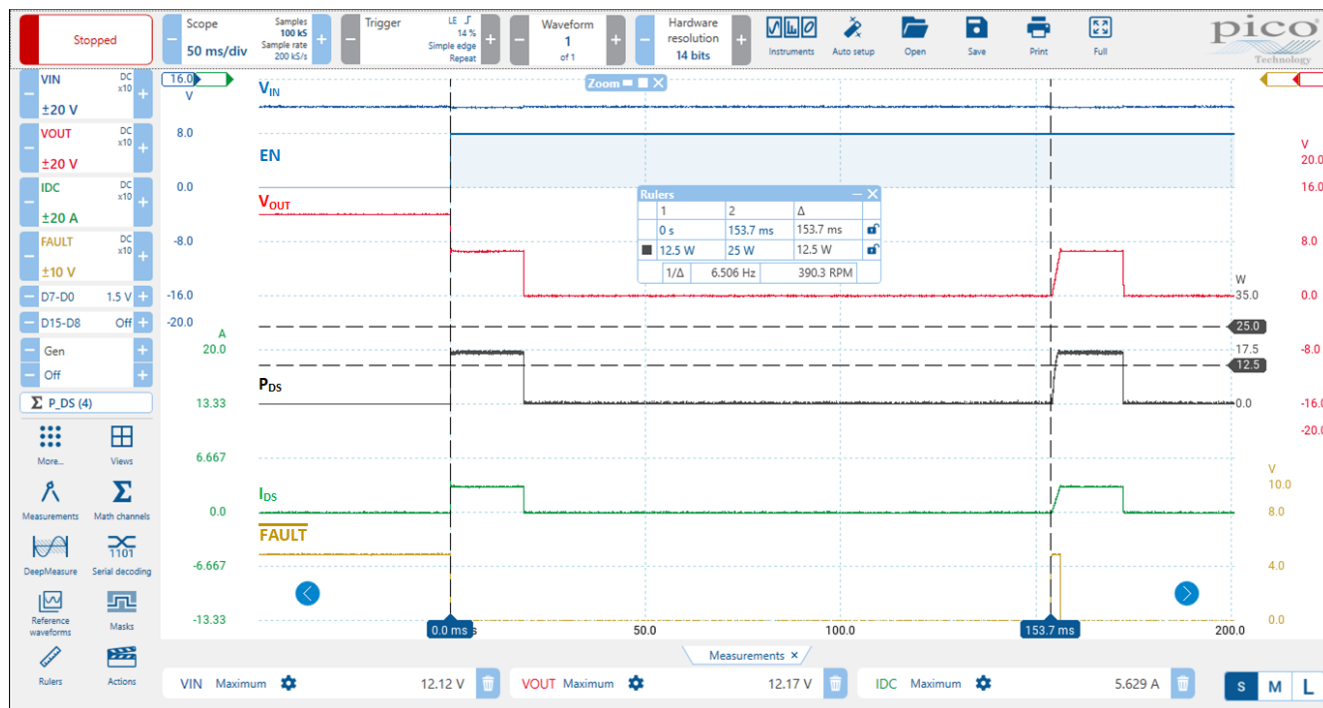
Stopped

Scope
50 ms/div
Samples 100 kS
Sample rate 200 kS/s

Trigger
LE
14 %
Simple edge
Repeat

Waveform
1
of 1

Hardware resolution
14 bits

Instruments
Auto setup
Open
Save
Print
Full

pico
Technology

VIN DC x10
±20 V
VOUT DC x10
±20 V
IDC DC x10
±20 A
FAULT DC x10
±10 V
D7-D0 1.5 V
D15-D8 Off
Gen
Off
Σ P_DS (4)

More...
Views
Measurements
Math channels
DeepMeasure
Serial decoding
Reference waveforms
Masks
Rulers
Actions

16.0
V
8.0
0.0
-8.0
-16.0
-20.0
A
20.0
13.33
6.667
0.0
-6.667
-13.33

$V_{IN}$
EN
$V_{OUT}$
$P_{DS}$
$I_{DS}$
$\overline{FAULT}$

Zoom

Rulers
| | 1 | 2 | Δ |
|---|---|---|---|
| | 0 s | 153.7 ms | 153.7 ms |
| ■ | 12.5 W | 25 W | 12.5 W |
| | 1/Δ | 6.506 Hz | 390.3 RPM |

V
20.0
16.0
8.0
0.0
-8.0
-16.0
-20.0

W
35.0
25.0
17.5
12.5
0.0

V
10.0
8.0
4.0
0.0

0.0 ms
50.0
100.0
153.7 ms
200.0

Measurements ×

VIN Maximum 12.12 V
VOUT Maximum 12.17 V
IDC Maximum 5.629 A

S M L